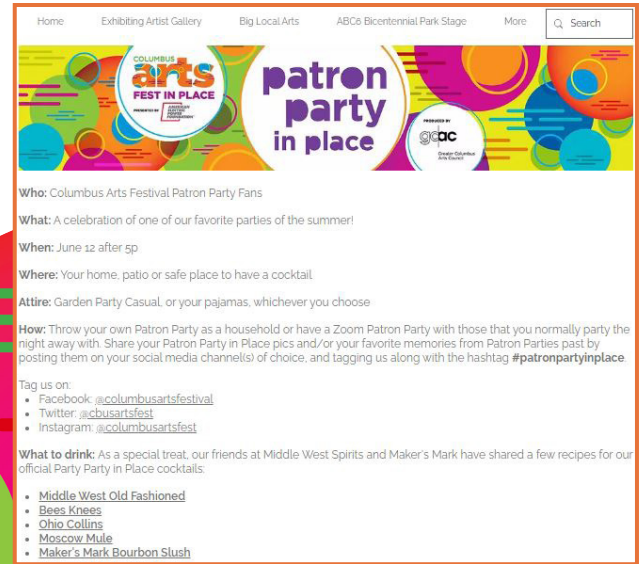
Home Exhibiting Artist Gallery Big Local Arts ABC6 Bicentennial Park Stage More Search

COLUMBUS arts FEST IN PLACE PRESENTED BY AMERICAN ELECTRIC POWER FOUNDATION

patron party in place

PRODUCED BY gcac Greater Columbus Arts Council

Who: Columbus Arts Festival Patron Party Fans

What: A celebration of one of our favorite parties of the summer!

When: June 12 after 5p

Where: Your home, patio or safe place to have a cocktail

Attire: Garden Party Casual, or your pajamas, whichever you choose

How: Throw your own Patron Party as a household or have a Zoom Patron Party with those that you normally party the night away with. Share your Patron Party in Place pics and/or your favorite memories from Patron Parties past by posting them on your social media channel(s) of choice, and tagging us along with the hashtag #patronpartyinplace.

Tag us on:
- Facebook: @columbusartsfestival
- Twitter: @cbusartsfest
- Instagram: @columbusartsfest

What to drink: As a special treat, our friends at Middle West Spirits and Maker's Mark have shared a few recipes for our official Party Party in Place cocktails:

- Middle West Old Fashioned
- Bees Knees
- Ohio Collins
- Moscow Mule
- Maker's Mark Bourbon Slush